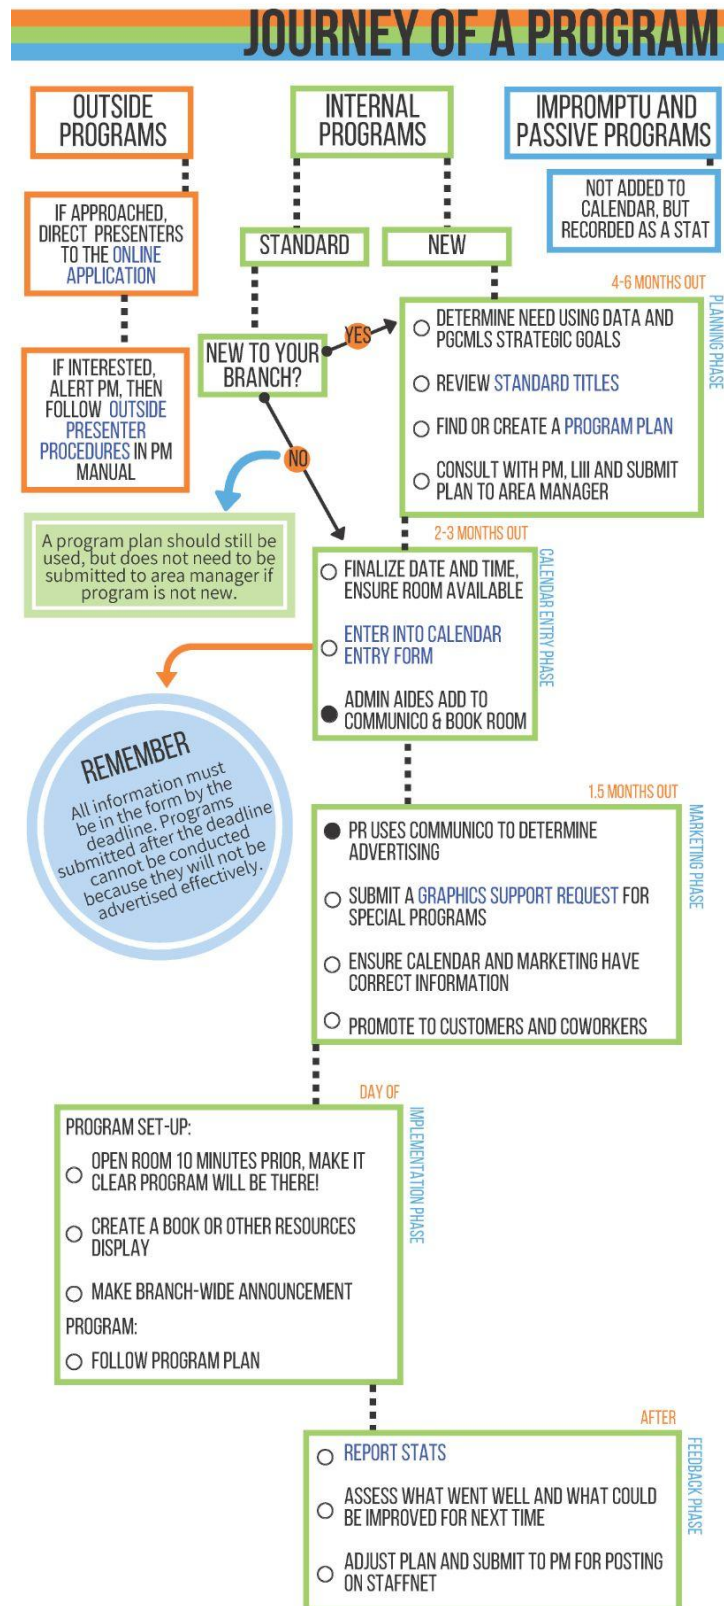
JOURNEY OF A PROGRAM

OUTSIDE PROGRAMS

IF APPROACHED, DIRECT PRESENTERS TO THE ONLINE APPLICATION

IF INTERESTED, ALERT PM, THEN FOLLOW OUTSIDE PRESENTER PROCEDURES IN PM MANUAL

INTERNAL PROGRAMS

STANDARD

NEW

NEW TO YOUR BRANCH?

YES

NO

A program plan should still be used, but does not need to be submitted to area manager if program is not new.

IMPROMPTU AND PASSIVE PROGRAMS

NOT ADDED TO CALENDAR, BUT RECORDED AS A STAT

4-6 MONTHS OUT

PLANNING PHASE

DETERMINE NEED USING DATA AND PGCMLS STRATEGIC GOALS

REVIEW STANDARD TITLES

FIND OR CREATE A PROGRAM PLAN

CONSULT WITH PM, LIII AND SUBMIT PLAN TO AREA MANAGER

2-3 MONTHS OUT

CALENDAR ENTRY PHASE

FINALIZE DATE AND TIME, ENSURE ROOM AVAILABLE

ENTER INTO CALENDAR ENTRY FORM

ADMIN AIDES ADD TO COMMUNICO & BOOK ROOM

REMEMBER

All information must be in the form by the deadline. Programs submitted after the deadline cannot be conducted because they will not be advertised effectively.

1.5 MONTHS OUT

MARKETING PHASE

PR USES COMMUNICO TO DETERMINE ADVERTISING

SUBMIT A GRAPHICS SUPPORT REQUEST FOR SPECIAL PROGRAMS

ENSURE CALENDAR AND MARKETING HAVE CORRECT INFORMATION

PROMOTE TO CUSTOMERS AND COWORKERS

DAY OF

IMPLEMENTATION PHASE

PROGRAM SET-UP:

OPEN ROOM 10 MINUTES PRIOR, MAKE IT CLEAR PROGRAM WILL BE THERE!

CREATE A BOOK OR OTHER RESOURCES DISPLAY

MAKE BRANCH-WIDE ANNOUNCEMENT

PROGRAM:

FOLLOW PROGRAM PLAN

AFTER

FEEDBACK PHASE

REPORT STATS

ASSESS WHAT WENT WELL AND WHAT COULD BE IMPROVED FOR NEXT TIME

ADJUST PLAN AND SUBMIT TO PM FOR POSTING ON STAFFNET